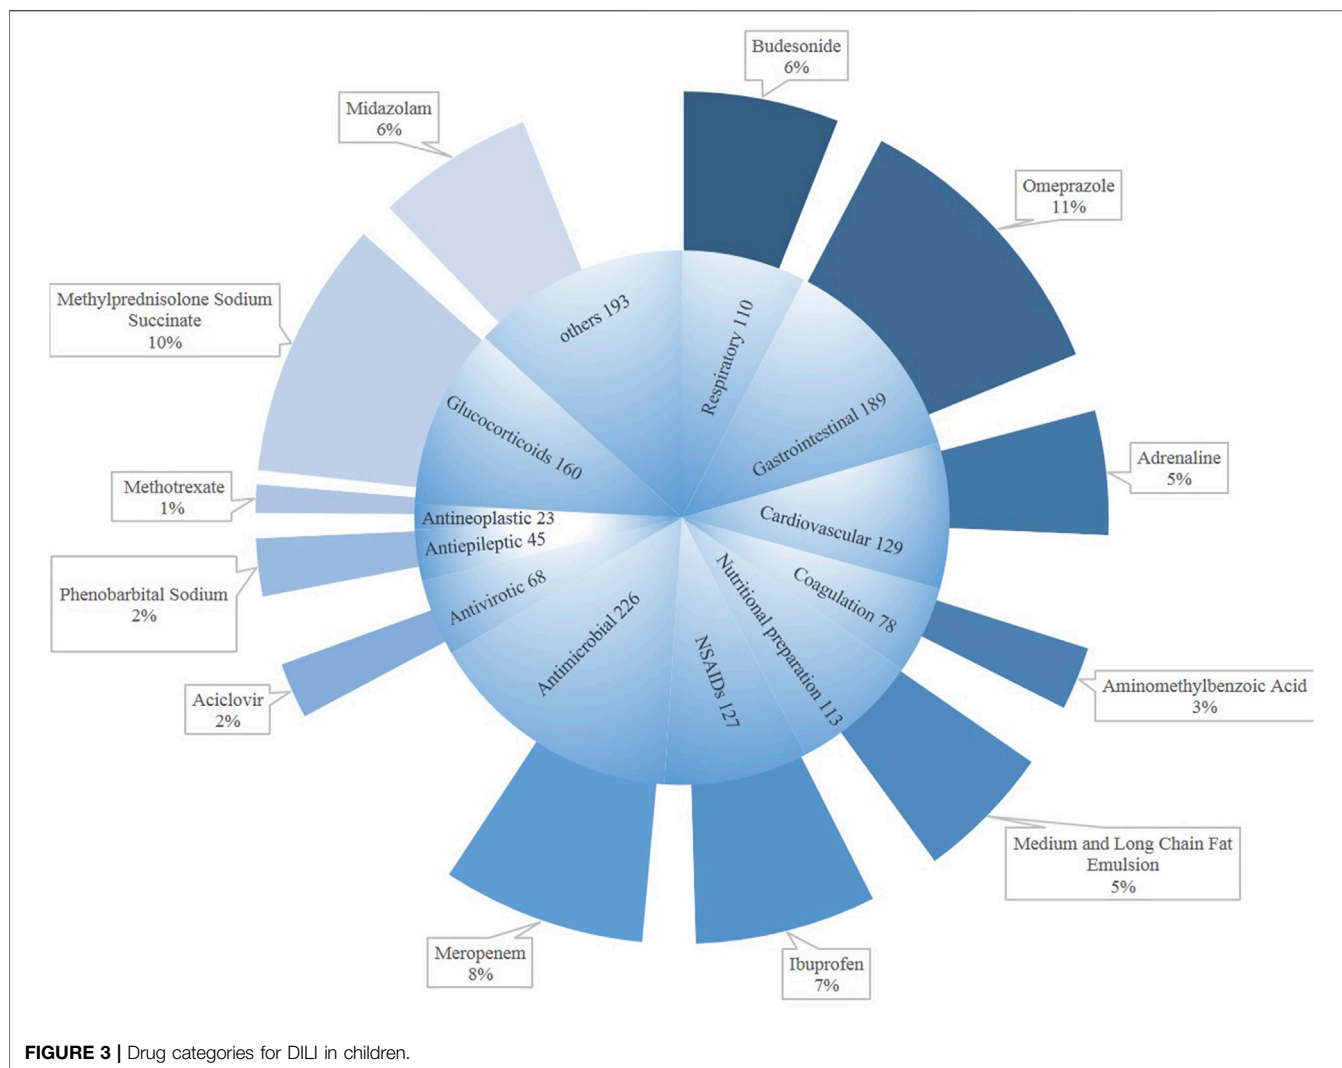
Budesonide
6%

Midazolam
6%

Omeprazole
11%

Methylprednisolone Sodium Succinate
10%

others 193

Respiratory 110

Gastrointestinal 189

Glucocorticoids 160

Adrenaline
5%

Methotrexate
1%

Antineoplastic 23

Antiepileptic 45

Cardiovascular 129

Phenobarbital Sodium
2%

Antivirotic 68

Coagulation 78

Nutritional preparation 113

Antimicrobial 226

NSAIDs 127

Aciclovir
2%

Aminomethylbenzoic Acid
3%

Medium and Long Chain Fat Emulsion
5%

Meropenem
8%

Ibuprofen
7%

FIGURE 3 | Drug categories for DILI in children.